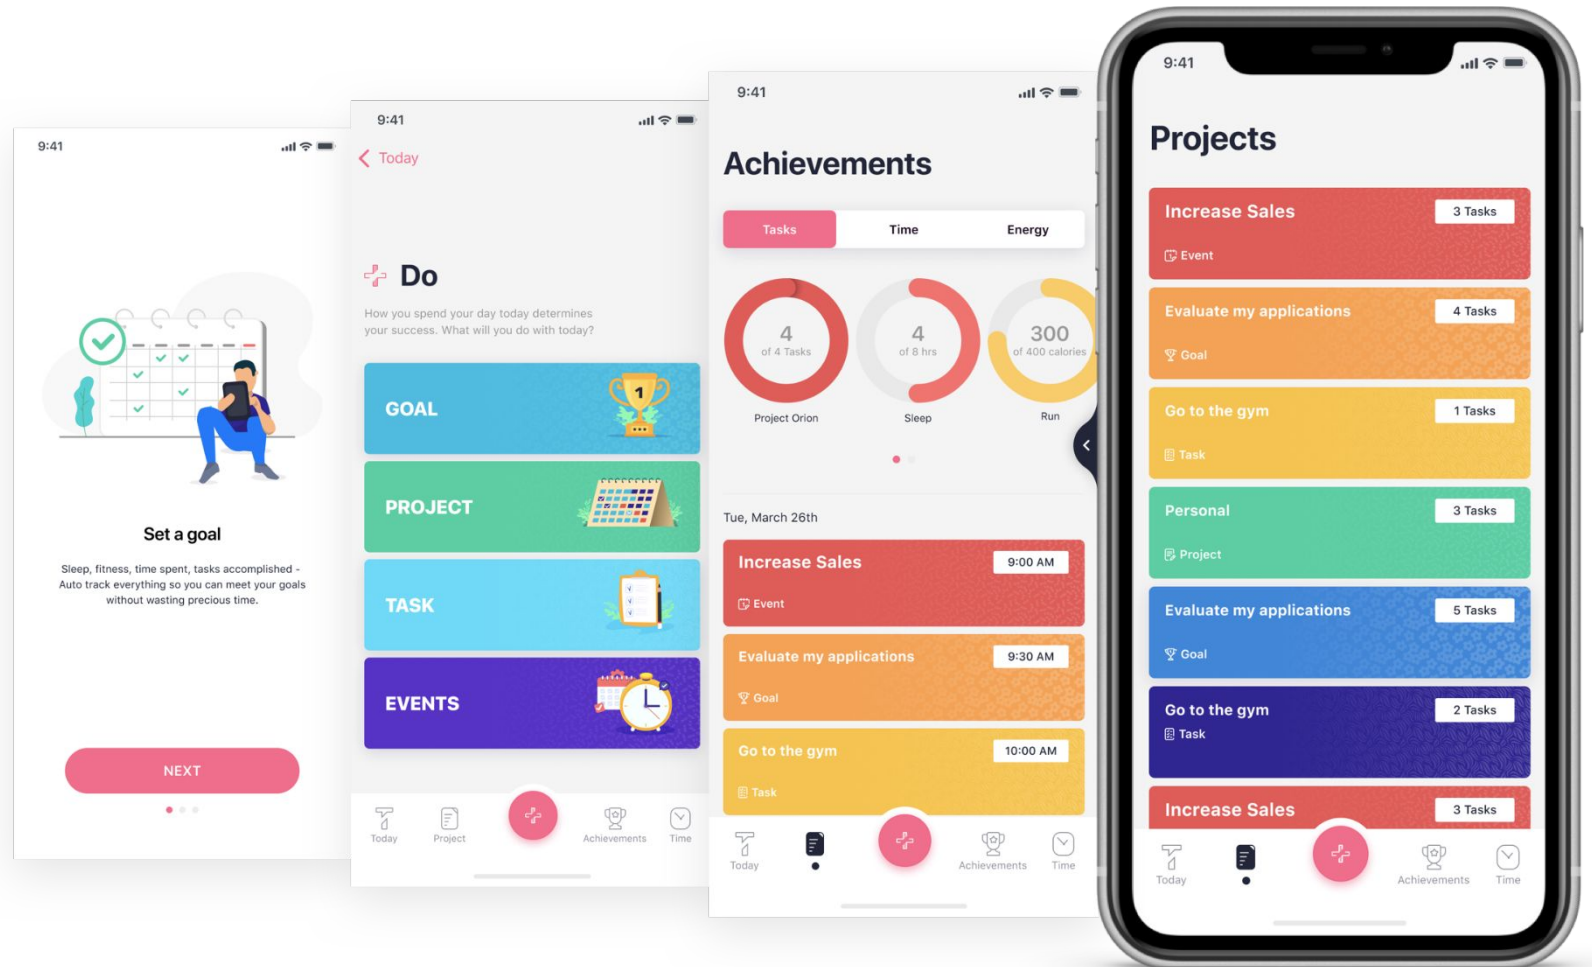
9:41

Set a goal

Sleep, fitness, time spent, tasks accomplished - Auto track everything so you can meet your goals without wasting precious time.

NEXT

9:41

Today

Do

How you spend your day today determines your success. What will you do with today?

GOAL

1

PROJECT

TASK

EVENTS

Today Project Achievements Time

9:41

Achievements

Tasks Time Energy

4
of 4 Tasks
Project Orion

4
of 8 hrs
Sleep

300
of 400 calories
Run

Tue, March 26th

Increase Sales 9:00 AM
Event

Evaluate my applications 9:30 AM
Goal

Go to the gym 10:00 AM
Task

Today Achievements Time

9:41

Projects

Increase Sales 3 Tasks
Event

Evaluate my applications 4 Tasks
Goal

Go to the gym 1 Tasks
Task

Personal 3 Tasks
Project

Evaluate my applications 5 Tasks
Goal

Go to the gym 2 Tasks
Task

Increase Sales 3 Tasks

Today Achievements Time